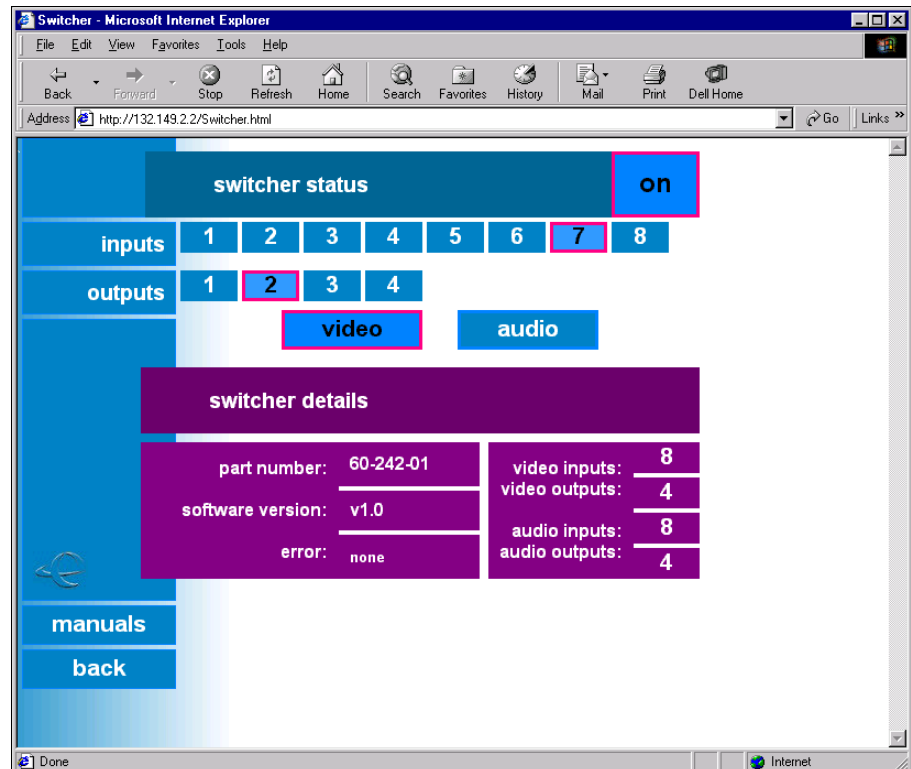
Switcher - Microsoft Internet Explorer

File Edit View Favorites Tools Help

Back Forward Stop Refresh Home Search Favorites History Mail Print Dell Home

Address http://132.149.2.2/Switcher.html Go Links »

switcher status on

inputs 1 2 3 4 5 6 7 8

outputs 1 2 3 4

video audio

switcher details

part number: 60-242-01

software version: v1.0

error: none

video inputs: 8

video outputs: 4

audio inputs: 8

audio outputs: 4

manuals

back

Done

Internet